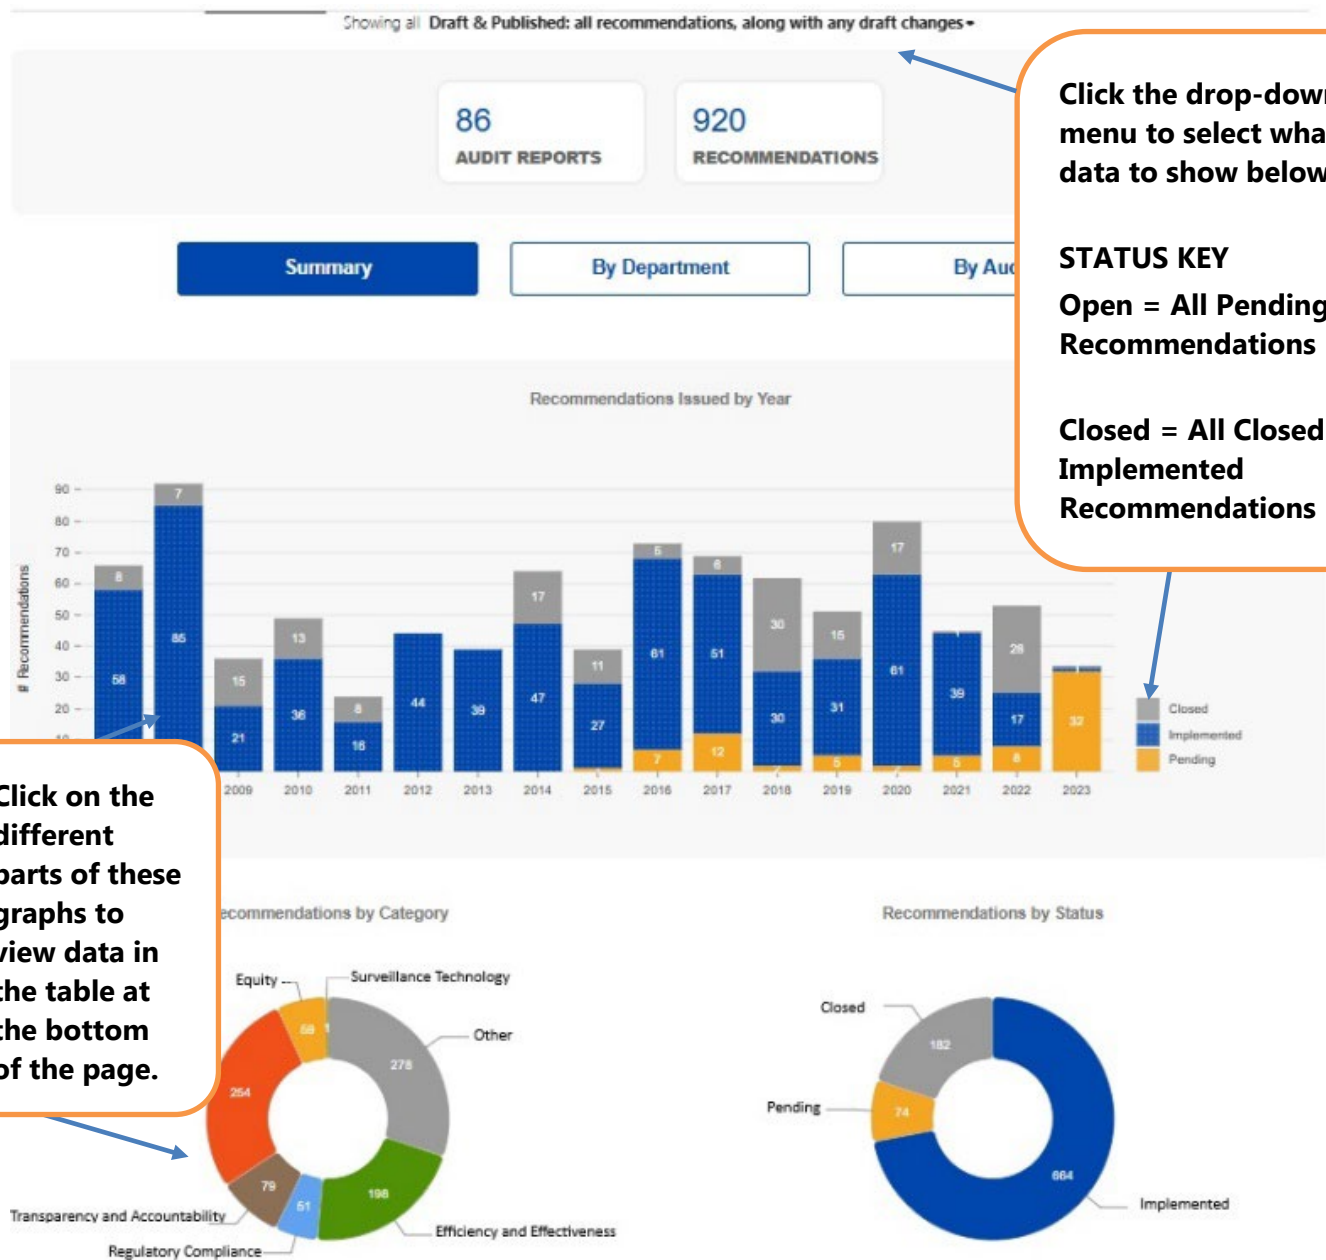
Showing all Draft & Published: all recommendations, along with any draft changes

86
AUDIT REPORTS

920
RECOMMENDATIONS

Click the drop-dow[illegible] menu to select wha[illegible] data to show below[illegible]

STATUS KEY
Open = All Pending Recommendations

Closed = All Closed Implemented Recommendations

Summary
By Department
By Au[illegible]

Recommendations Issued by Year

# Recommendations

90
80
70
60
50
40
30
20

| Year | Implemented | Closed | Pending |
|---|---|---|---|
| | 58 | 8 | |
| | 85 | 7 | |
| 2009 | 21 | 15 | |
| 2010 | 36 | 13 | |
| 2011 | 16 | 8 | |
| 2012 | 44 | | |
| 2013 | 39 | | |
| 2014 | 47 | 17 | |
| 2015 | 27 | 11 | |
| 2016 | 61 | 5 | 7 |
| 2017 | 51 | 6 | 12 |
| 2018 | 30 | 30 | |
| 2019 | 31 | 15 | 5 |
| 2020 | 61 | 17 | |
| 2021 | 39 | | 5 |
| 2022 | 17 | 28 | 8 |
| 2023 | | | 32 |

Closed
Implemented
Pending

Click on the different parts of these graphs to view data in the table at the bottom of the page.

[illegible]ecommendations by Category

Equity
Surveillance Technology
Other
58
1
278
254
79
51
198
Transparency and Accountability
Efficiency and Effectiveness
Regulatory Compliance

Recommendations by Status

Closed
182
Pending
74
664
Implemented